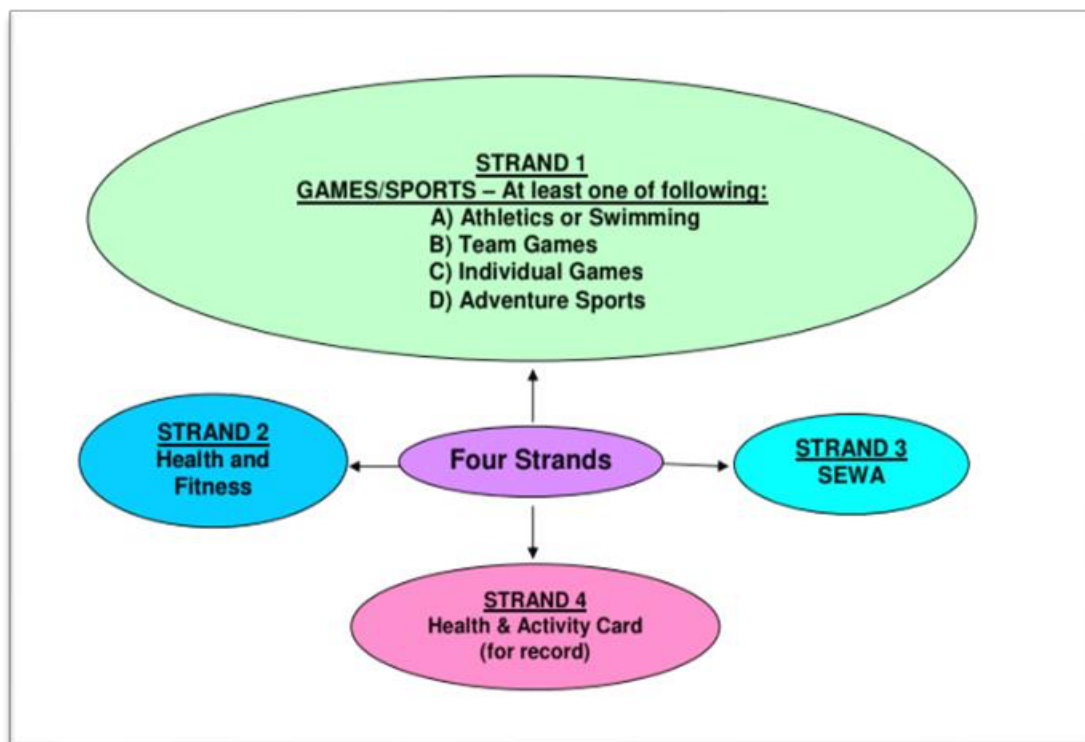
STRAND 1
GAMES/SPORTS – At least one of following:
A) Athletics or Swimming
B) Team Games
C) Individual Games
D) Adventure Sports

STRAND 2
Health and Fitness

Four Strands

STRAND 3
SEWA

STRAND 4
Health & Activity Card
(for record)